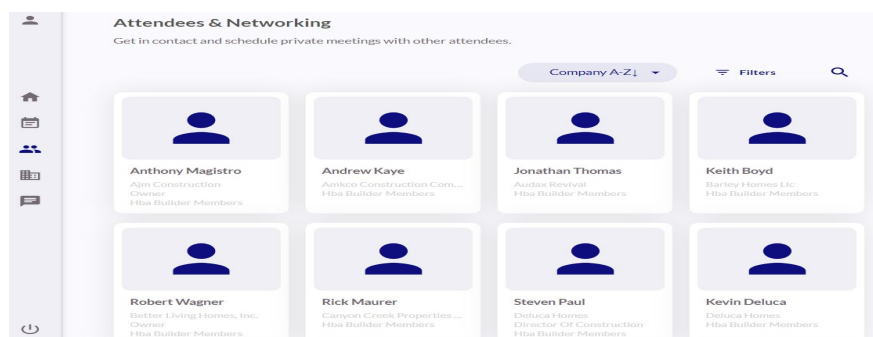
Attendees & Networking

Get in contact and schedule private meetings with other attendees.

Company A-Z↓

Filters

Anthony Magistro
Ajm Construction
Owner
Hba Builder Members

Andrew Kaye
Ankco Construction Com...
Hba Builder Members

Jonathan Thomas
Audax Revival
Hba Builder Members

Keith Boyd
Barley Homes Llc
Hba Builder Members

Robert Wagner
Better Living Homes, Inc.
Owner
Hba Builder Members

Rick Maurer
Canyon Creek Properties ...
Hba Builder Members

Steven Paul
Deluca Homes
Director Of Construction
Hba Builder Members

Kevin Deluca
Deluca Homes
Hba Builder Members